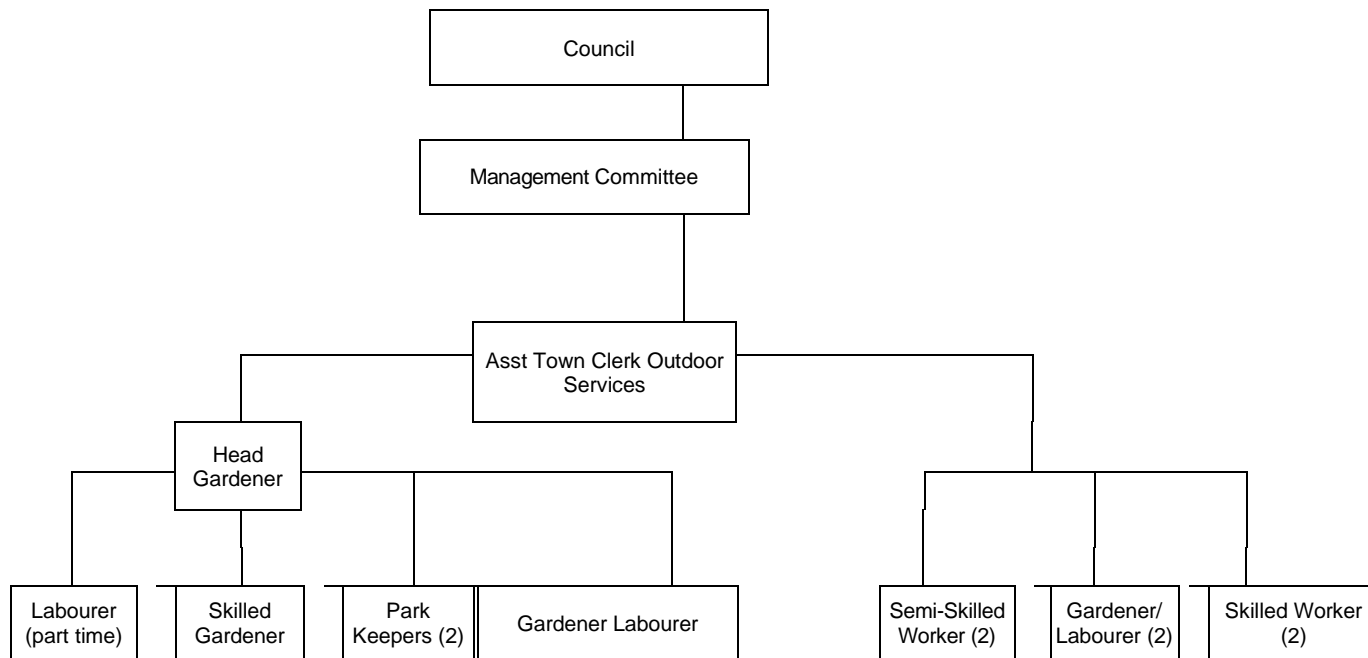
Council

Management Committee

Asst Town Clerk Outdoor Services

Head Gardener

Labourer (part time)

Skilled Gardener

Park Keepers (2)

Gardener Labourer

Semi-Skilled Worker (2)

Gardener/ Labourer (2)

Skilled Worker (2)